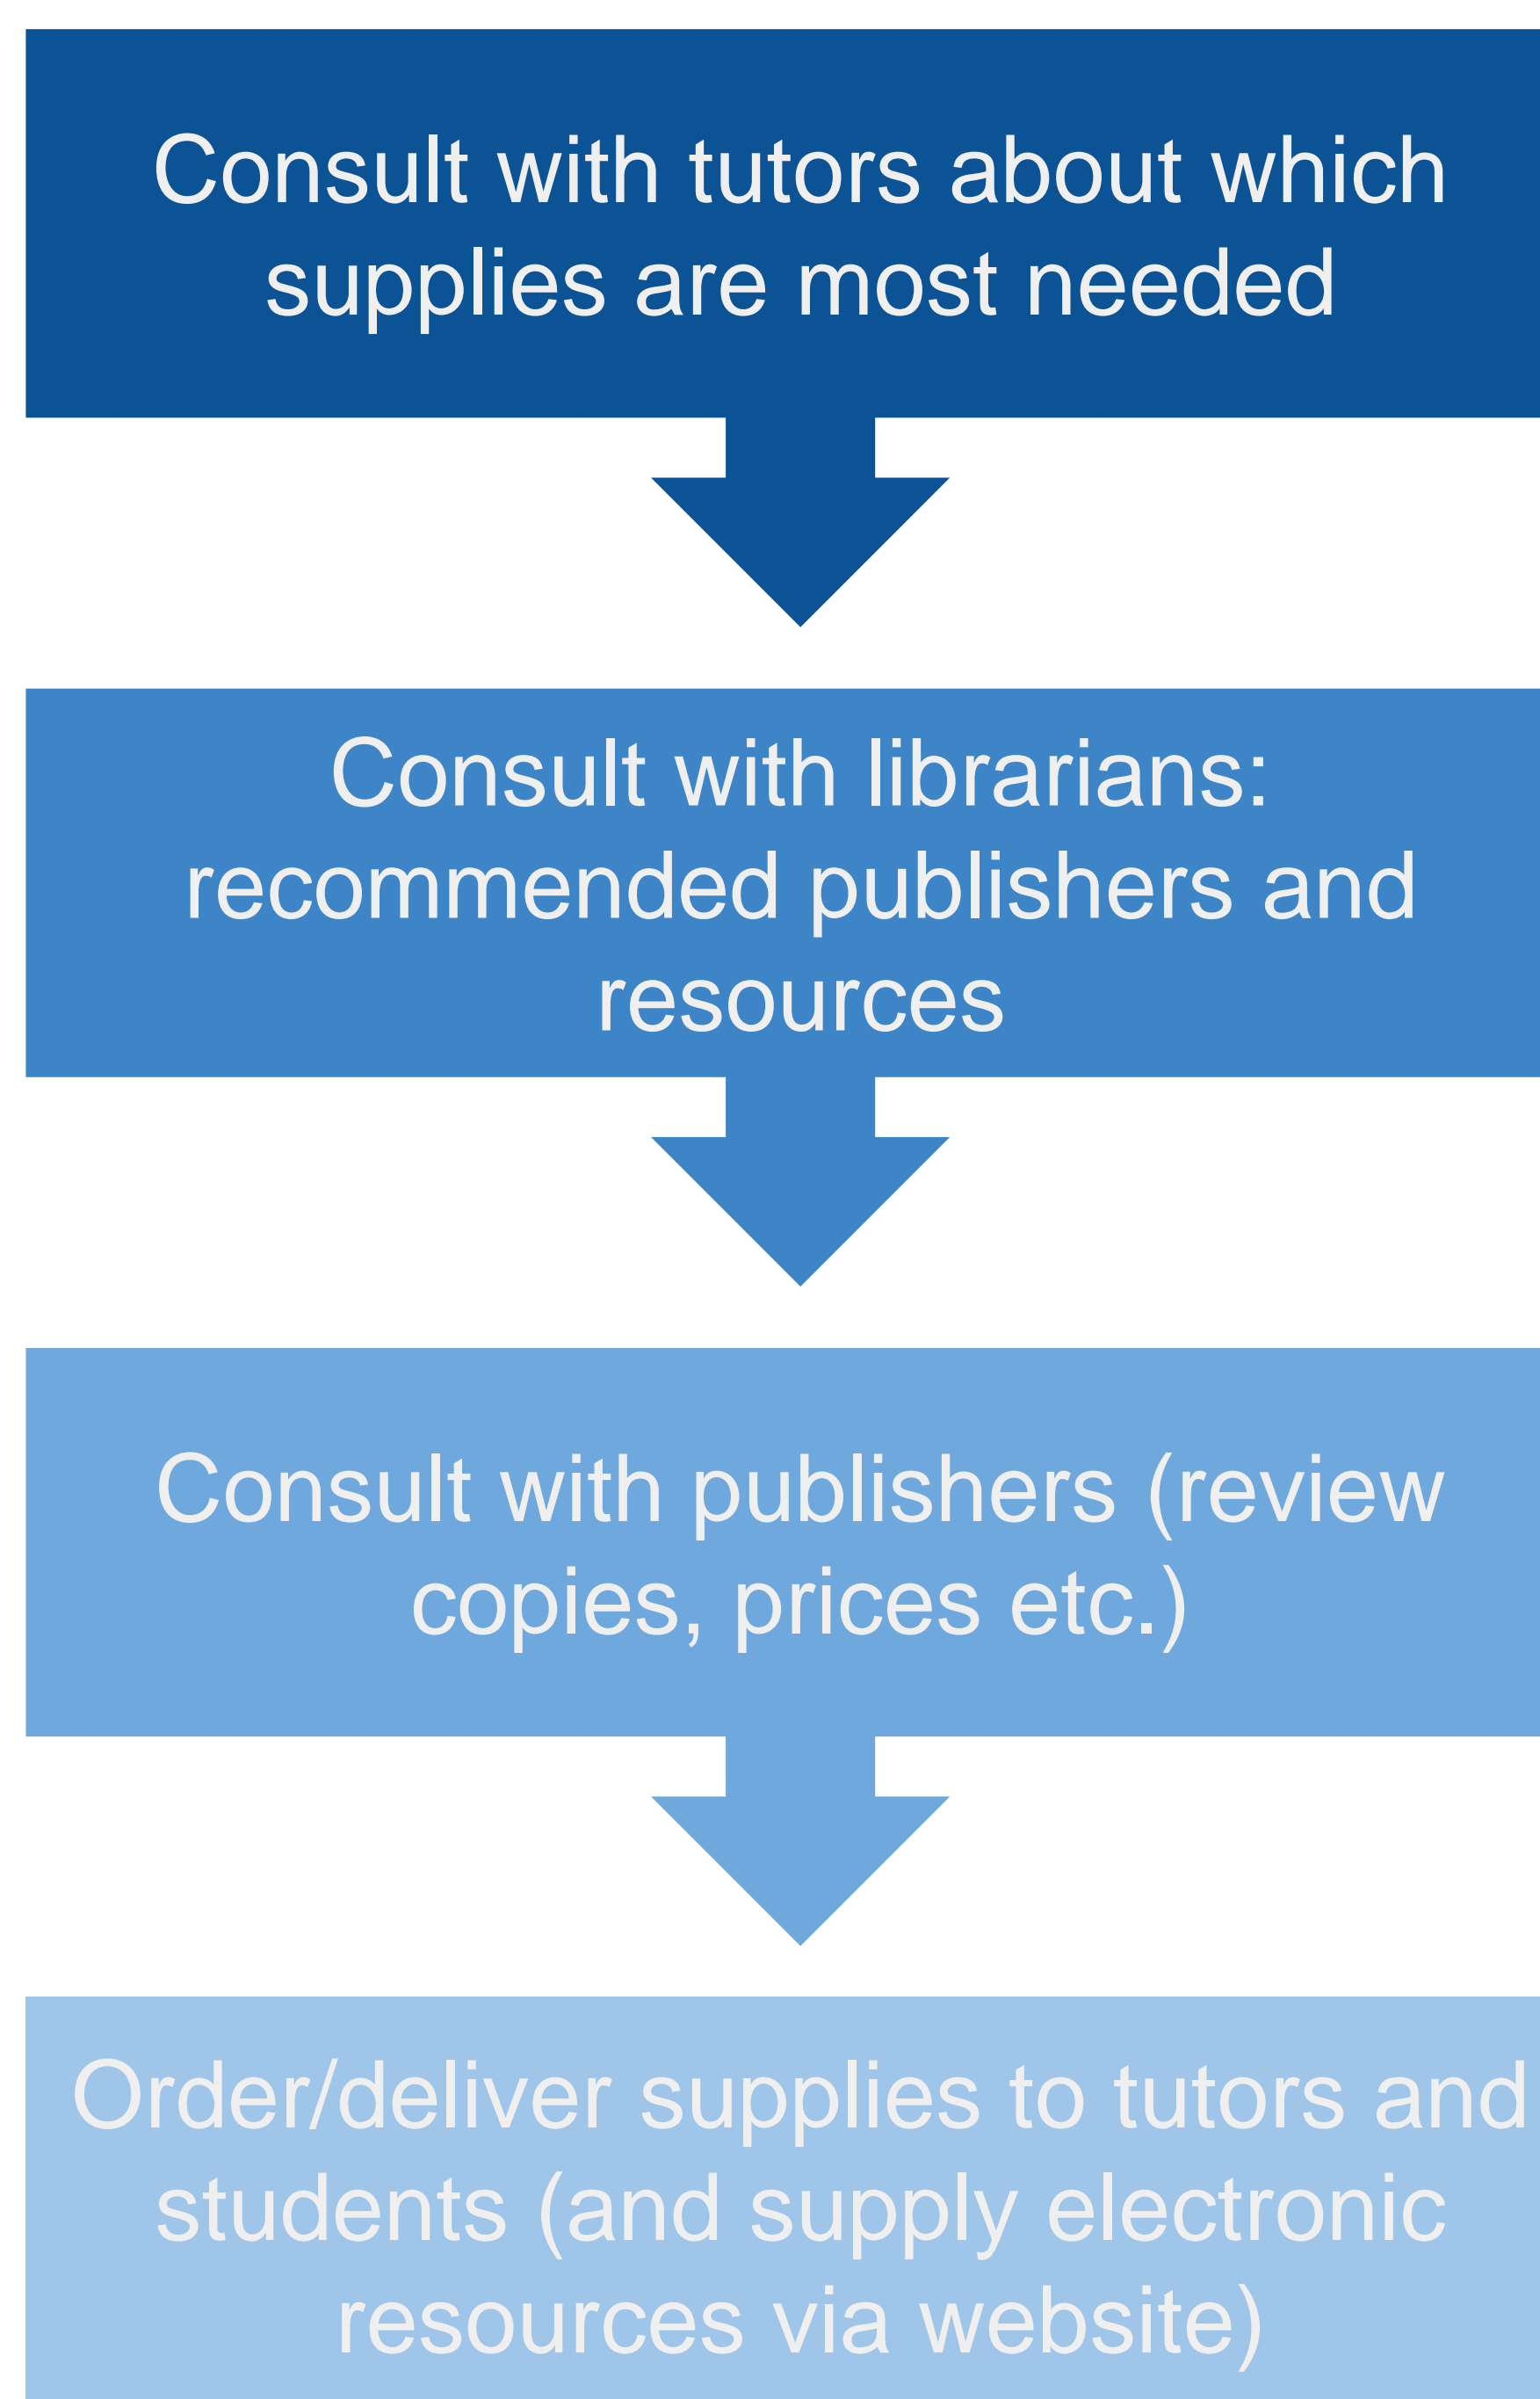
Consult with tutors about which supplies are most needed

Consult with librarians: recommended publishers and resources

Consult with publishers (review copies, prices etc.)

Order/deliver supplies to tutors and students (and supply electronic resources via website)